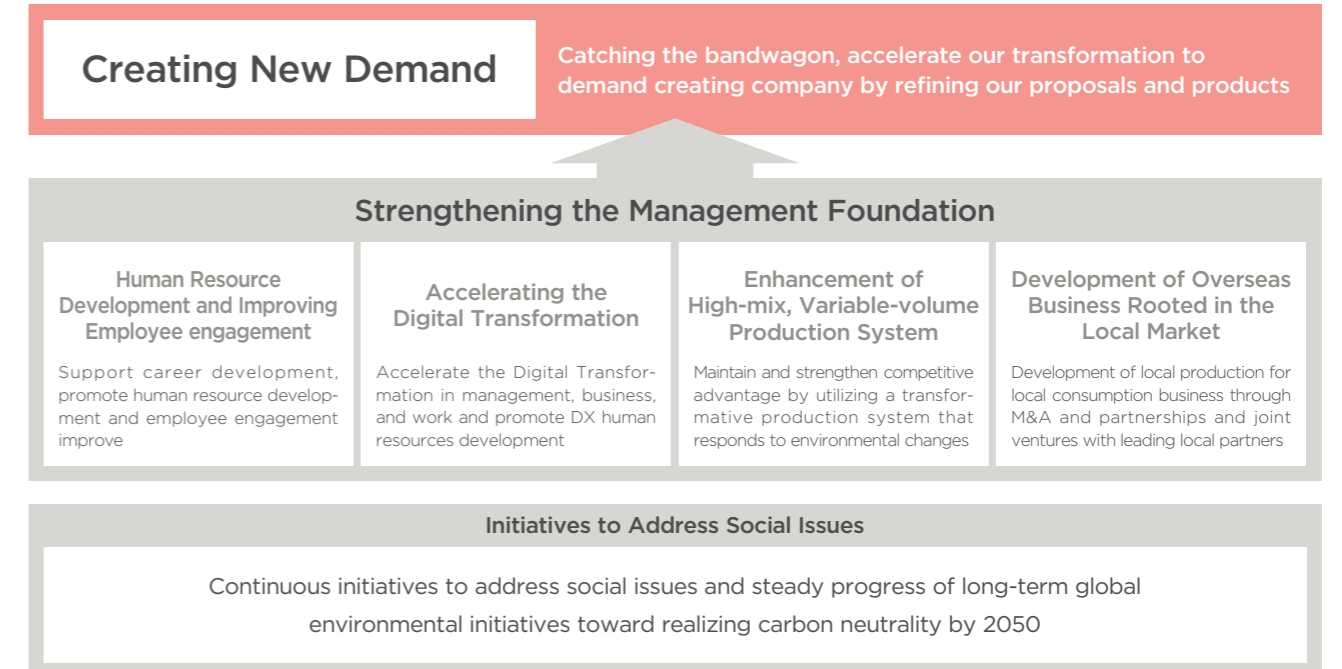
Creating New Demand

Catching the bandwagon, accelerate our transformation to demand creating company by refining our proposals and products

Strengthening the Management Foundation

Human Resource Development and Improving Employee engagement

Support career development, promote human resource development and employee engagement improve

Accelerating the Digital Transformation

Accelerate the Digital Transformation in management, business, and work and promote DX human resources development

Enhancement of High-mix, Variable-volume Production System

Maintain and strengthen competitive advantage by utilizing a transformative production system that responds to environmental changes

Development of Overseas Business Rooted in the Local Market

Development of local production for local consumption business through M&A and partnerships and joint ventures with leading local partners

Initiatives to Address Social Issues

Continuous initiatives to address social issues and steady progress of long-term global environmental initiatives toward realizing carbon neutrality by 2050